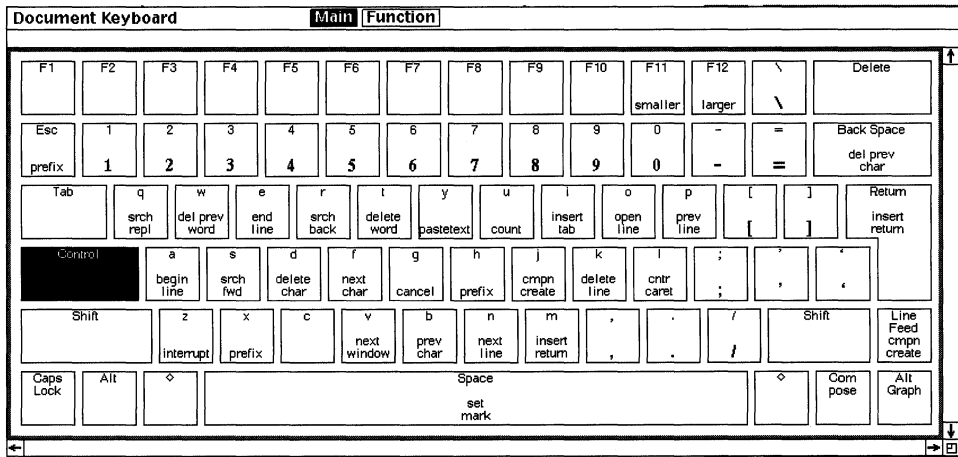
Document Keyboard Main Function

| F1 | F2 | F3 | F4 | F5 | F6 | F7 | F8 | F9 | F10 | F11 smaller | F12 larger | \ \ | Delete |
|---|---|---|---|---|---|---|---|---|---|---|---|---|---|
| Esc prefix | 1 1 | 2 2 | 3 3 | 4 4 | 5 5 | 6 6 | 7 7 | 8 8 | 9 9 | 0 0 | - - | = = | Back Space del prev char |
| Tab | q srch repl | w del prev word | e end line | r srch back | t delete word | y pastetext | u count | i insert tab | o open line | p prev line | [ [ | ] ] | Return insert return |
| Control | a begin line | s srch fwd | d delete char | f next char | g cancel | h prefix | j cmpn create | k delete line | l cntr caret | ; ; | ' ' | ` ` | |
| Shift | z interrupt | x prefix | c | v next window | b prev char | n next line | m insert return | , , | . . | / / | Shift | Line Feed cmpn create | |
| Caps Lock | Alt | ◇ | Space set mark | ◇ | Com pose | Alt Graph | | | | | | | |